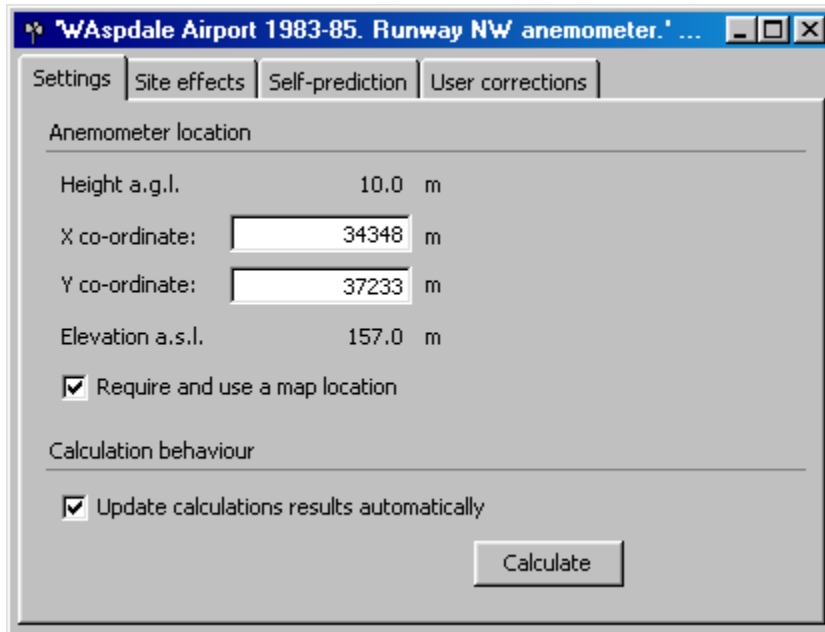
'WAspdale Airport 1983-85. Runway NW anemometer.' ...

Settings | Site effects | Self-prediction | User corrections

Anemometer location

Height a.g.l. 10.0 m

X co-ordinate: 34348 m

Y co-ordinate: 37233 m

Elevation a.s.l. 157.0 m

Require and use a map location

Calculation behaviour

Update calculations results automatically

Calculate